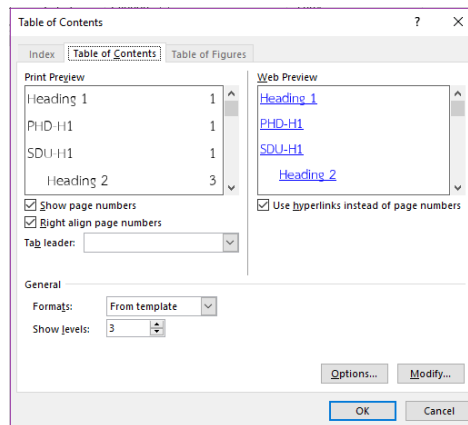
Table of Contents ? ×

Index | Table of Contents | Table of Figures

Print Preview

Heading 1 1
PHD-H1 1
SDU-H1 1
Heading 2 3

Show page numbers
Right align page numbers

Tab leader:

Web Preview

Heading 1
PHD-H1
SDU-H1
Heading 2

Use hyperlinks instead of page numbers

General

Formats: From template
Show levels: 3

Options... Modify...

OK Cancel